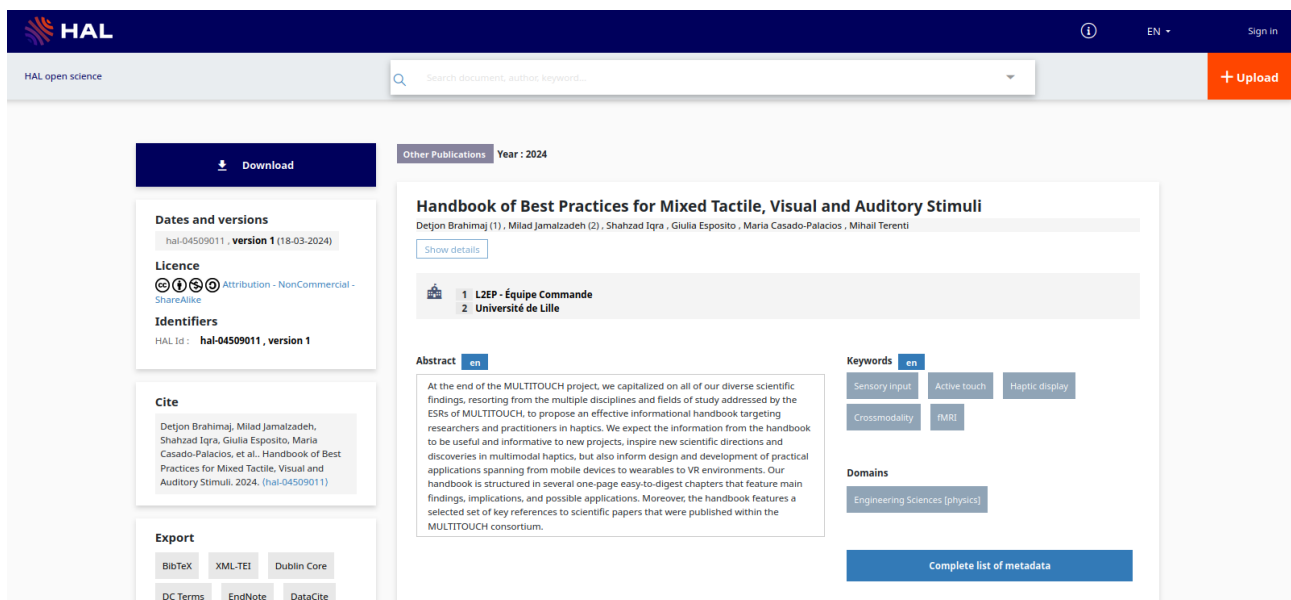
HAL

EN

Sign in

HAL open science

Search document, author, keyword...

+ Upload

Download

Dates and versions

hal-04509011 , version 1 (18-03-2024)

Licence

Attribution - NonCommercial - ShareAlike

Identifiers

HAL Id : hal-04509011 , version 1

Cite

Detjon Brahimaj, Milad Jamalzadeh, Shahzad Iqra, Giulia Esposito, Maria Casado-Palacios, et al.. Handbook of Best Practices for Mixed Tactile, Visual and Auditory Stimuli. 2024. (hal-04509011)

Export

BibTeX XML-TEI Dublin Core

DC Terms EndNote DataCite

Other Publications Year : 2024

Handbook of Best Practices for Mixed Tactile, Visual and Auditory Stimuli

Detjon Brahimaj (1) , Milad Jamalzadeh (2) , Shahzad Iqra , Giulia Esposito , Maria Casado-Palacios , Mihail Terenti

Show details

1 L2EP - Équipe Commande
2 Université de Lille

Abstract en

At the end of the MULTITOUCH project, we capitalized on all of our diverse scientific findings, resorting from the multiple disciplines and fields of study addressed by the ESRs of MULTITOUCH, to propose an effective informational handbook targeting researchers and practitioners in haptics. We expect the information from the handbook to be useful and informative to new projects, inspire new scientific directions and discoveries in multimodal haptics, but also inform design and development of practical applications spanning from mobile devices to wearables to VR environments. Our handbook is structured in several one-page easy-to-digest chapters that feature main findings, implications, and possible applications. Moreover, the handbook features a selected set of key references to scientific papers that were published within the MULTITOUCH consortium.

Keywords en

Sensory input Active touch Haptic display Crossmodality fMRI

Domains

Engineering Sciences [physics]

Complete list of metadata